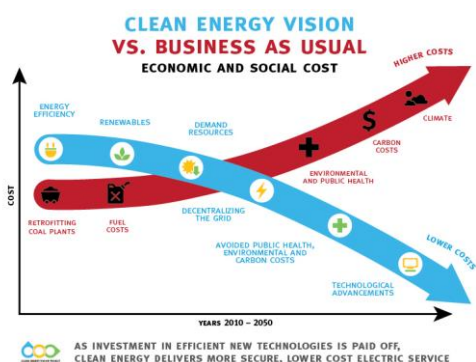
CLEAN ENERGY VISION
VS. BUSINESS AS USUAL
ECONOMIC AND SOCIAL COST

HIGHER COSTS

ENERGY EFFICIENCY

RENEWABLES

DEMAND RESOURCES

$

CARBON COSTS

CLIMATE

COST

ENVIRONMENTAL AND PUBLIC HEALTH

RETROFITTING COAL PLANTS

FUEL COSTS

DECENTRALIZING THE GRID

AVOIDED PUBLIC HEALTH, ENVIRONMENTAL AND CARBON COSTS

LOWER COSTS

TECHNOLOGICAL ADVANCEMENTS

YEARS 2010 – 2050

AS INVESTMENT IN EFFICIENT NEW TECHNOLOGIES IS PAID OFF, CLEAN ENERGY DELIVERS MORE SECURE, LOWER COST ELECTRIC SERVICE